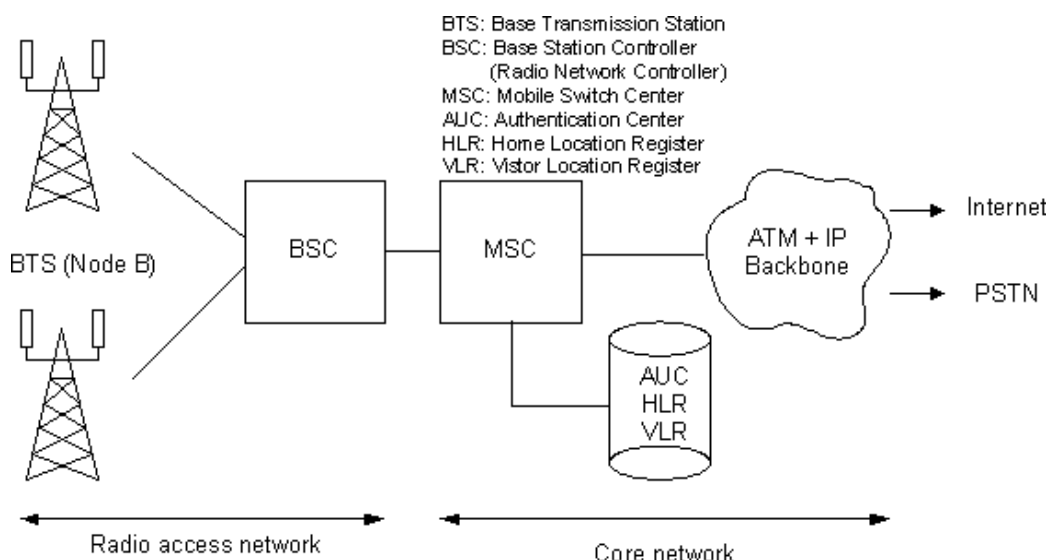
BTS: Base Transmission Station
BSC: Base Station Controller
(Radio Network Controller)
MSC: Mobile Switch Center
AUC: Authentication Center
HLR: Home Location Register
VLR: Vistor Location Register

BTS (Node B)

BSC

MSC

ATM + IP Backbone

Internet

PSTN

AUC
HLR
VLR

Radio access network

Core network